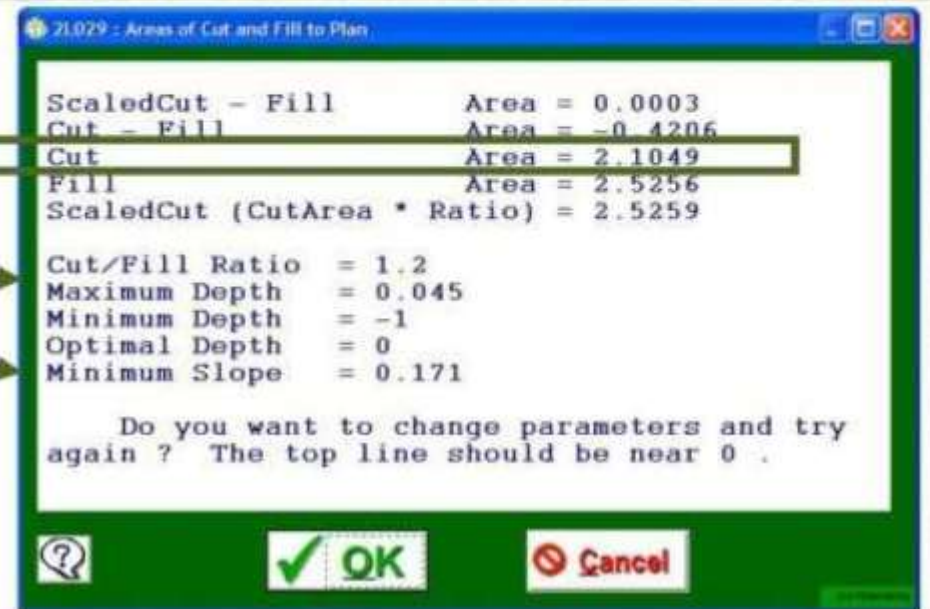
21.029 : Areas of Cut and Fill to Plan

ScaledCut - Fill Area = 0.0003
Cut - Fill Area = -0.4206
Cut Area = 2.1049
Fill Area = 2.5256
ScaledCut (CutArea * Ratio) = 2.5259

Cut/Fill Ratio = 1.2
Maximum Depth = 0.045
Minimum Depth = -1
Optimal Depth = 0
Minimum Slope = 0.171

Do you want to change parameters and try again ? The top line should be near 0 .

OK
Cancel